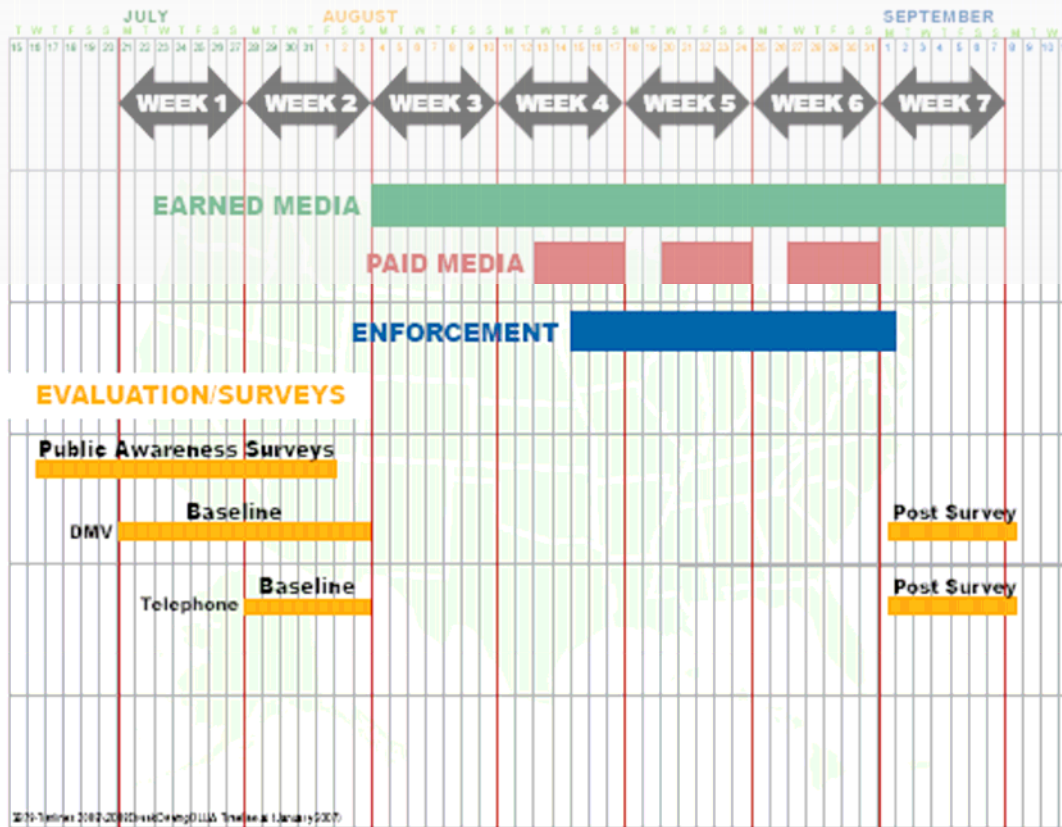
JULY AUGUST SEPTEMBER

T W T F S S M T W T F S S M T W T F S S M T W T F S S M T W T F S S M T W T F S S M T W T F S S M T W T F S S M T W T F S S M T W

15 16 17 18 19 20 21 22 23 24 25 26 27 28 29 30 31 1 2 3 4 5 6 7 8 9 10 11 12 13 14 15 16 17 18 19 20 21 22 23 24 25 26 27 28 29 30 31 1 2 3 4 5 6 7 8 9 10

WEEK 1 WEEK 2 WEEK 3 WEEK 4 WEEK 5 WEEK 6 WEEK 7

EARNED MEDIA

PAID MEDIA

ENFORCEMENT

EVALUATION/SURVEYS

Public Awareness Surveys

Baseline

DMV

Post Survey

Baseline

Telephone

Post Survey

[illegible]